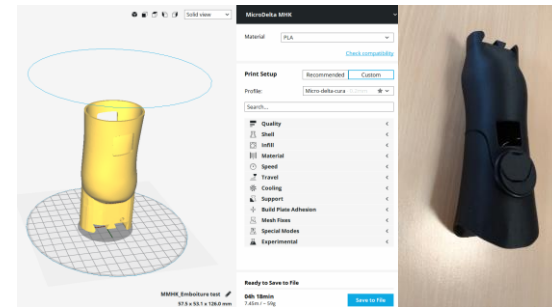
Solid view

MicroDelta MHK

Material PLA

Check compatibility

Print Setup Recommended Custom

Profile: Micro-delta-cura

Search...

Quality
Shell
Infill
Material
Speed
Travel
Cooling
Support
Build Plate Adhesion
Mesh Fixes
Special Modes
Experimental

MMHK_Emboiture test
97.5 x 93.1 x 126.0 mm

Ready to Save to File
04h 18min
7.45m / ~ 50g

Save to File